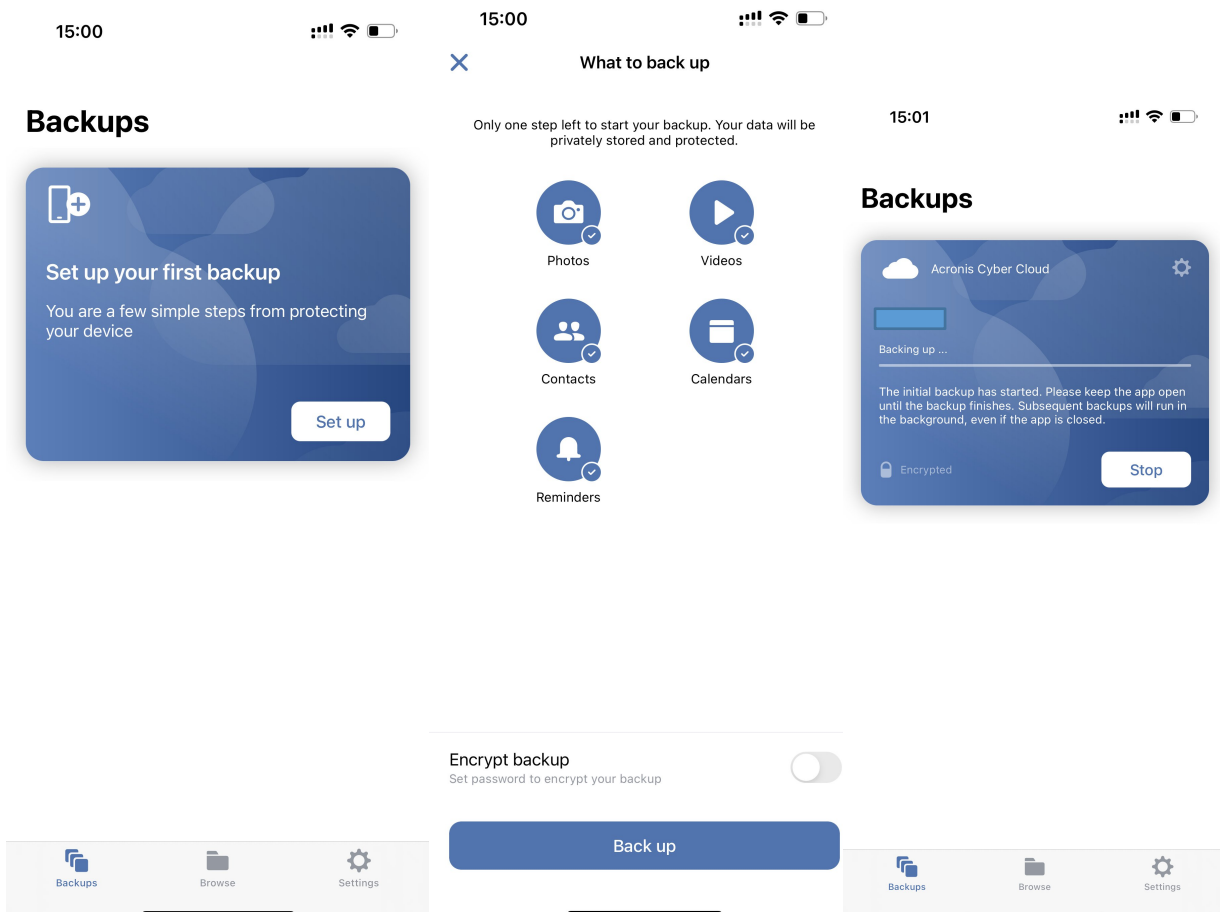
15:00

Backups

Set up your first backup

You are a few simple steps from protecting your device

Set up

Backups Browse Settings

15:00

What to back up

Only one step left to start your backup. Your data will be privately stored and protected.

Photos

Videos

Contacts

Calendars

Reminders

Encrypt backup
Set password to encrypt your backup

Back up

15:01

Backups

Acronis Cyber Cloud

Backing up ...

The initial backup has started. Please keep the app open until the backup finishes. Subsequent backups will run in the background, even if the app is closed.

Encrypted

Stop

Backups Browse Settings